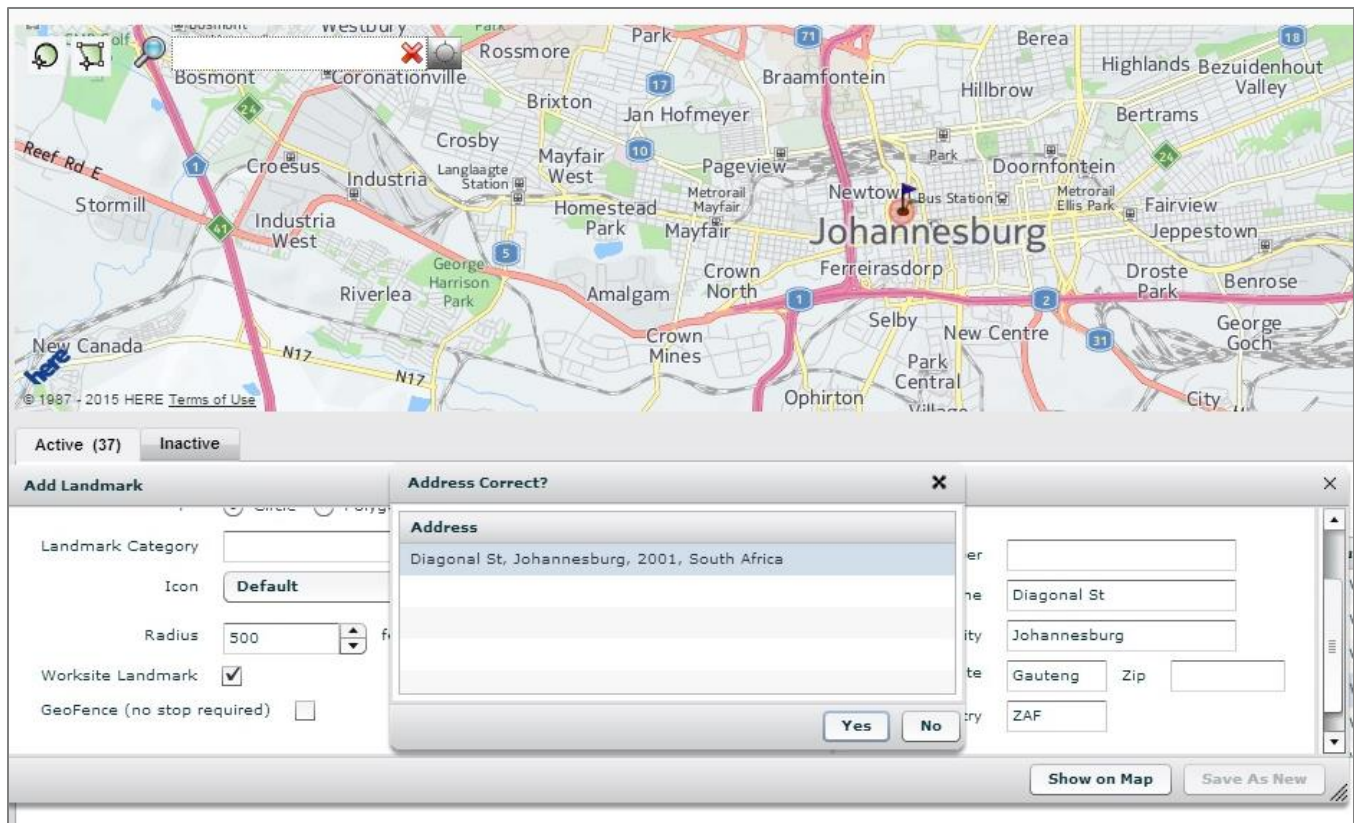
Bosmont Westbury Park Rossmore Park Berea Highlands Bezuidenhout Valley
Bosmont Coronationville Braamfontein Hillbrow
Brixton Jan Hofmeyer Bertrams
Crosby Park Doornfontein
Reef Rd E Croesus Industria Langlaagte Station Mayfair West Pageview Newtown Bus Station Metrorail Ellis Park
Stormill Industria West Homestead Park Metrorail Mayfair Mayfair Johannesburg Fairview Jeppestown
George Harrison Park Crown North Ferreirasdorp Droste Park Benrose
Riverlea Amalgam
Selby New Centre George Goch
New Canada N17 Crown Mines Park Central
N17 Ophirton Village City
© 1987 - 2015 HERE Terms of Use

Active (37) Inactive

Add Landmark

Landmark Category
Icon Default
Radius 500
Worksite Landmark
GeoFence (no stop required)

Address Correct?
Address
Diagonal St, Johannesburg, 2001, South Africa
Yes No

Diagonal St
Johannesburg
Gauteng Zip
ZAF

Show on Map Save As New